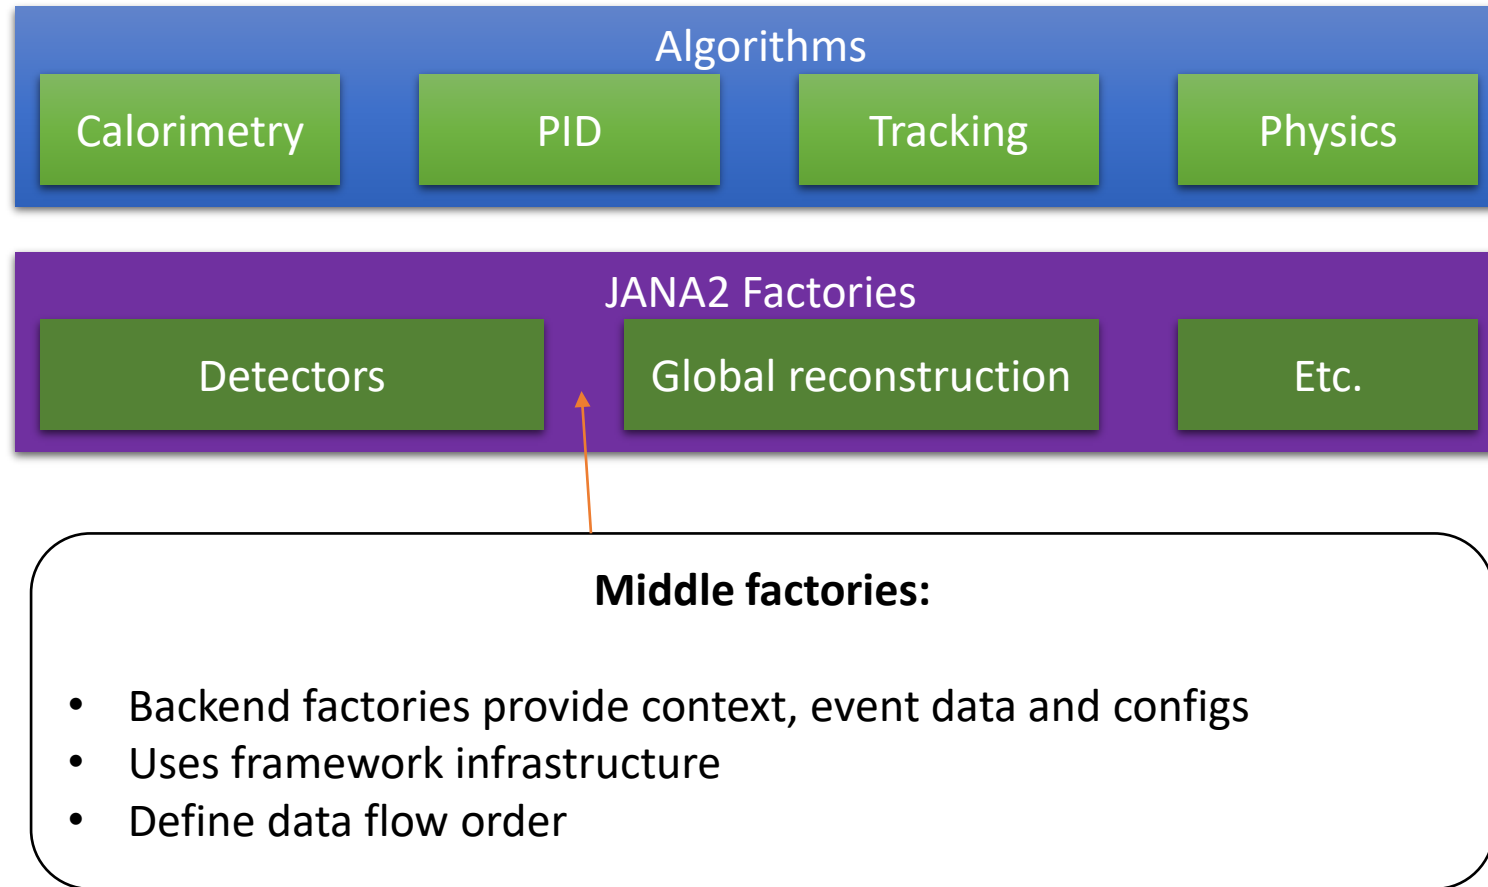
Algorithms

Calorimetry

PID

Tracking

Physics

JANA2 Factories

Detectors

Global reconstruction

Etc.

**Middle factories:**

- Backend factories provide context, event data and configs
- Uses framework infrastructure
- Define data flow order